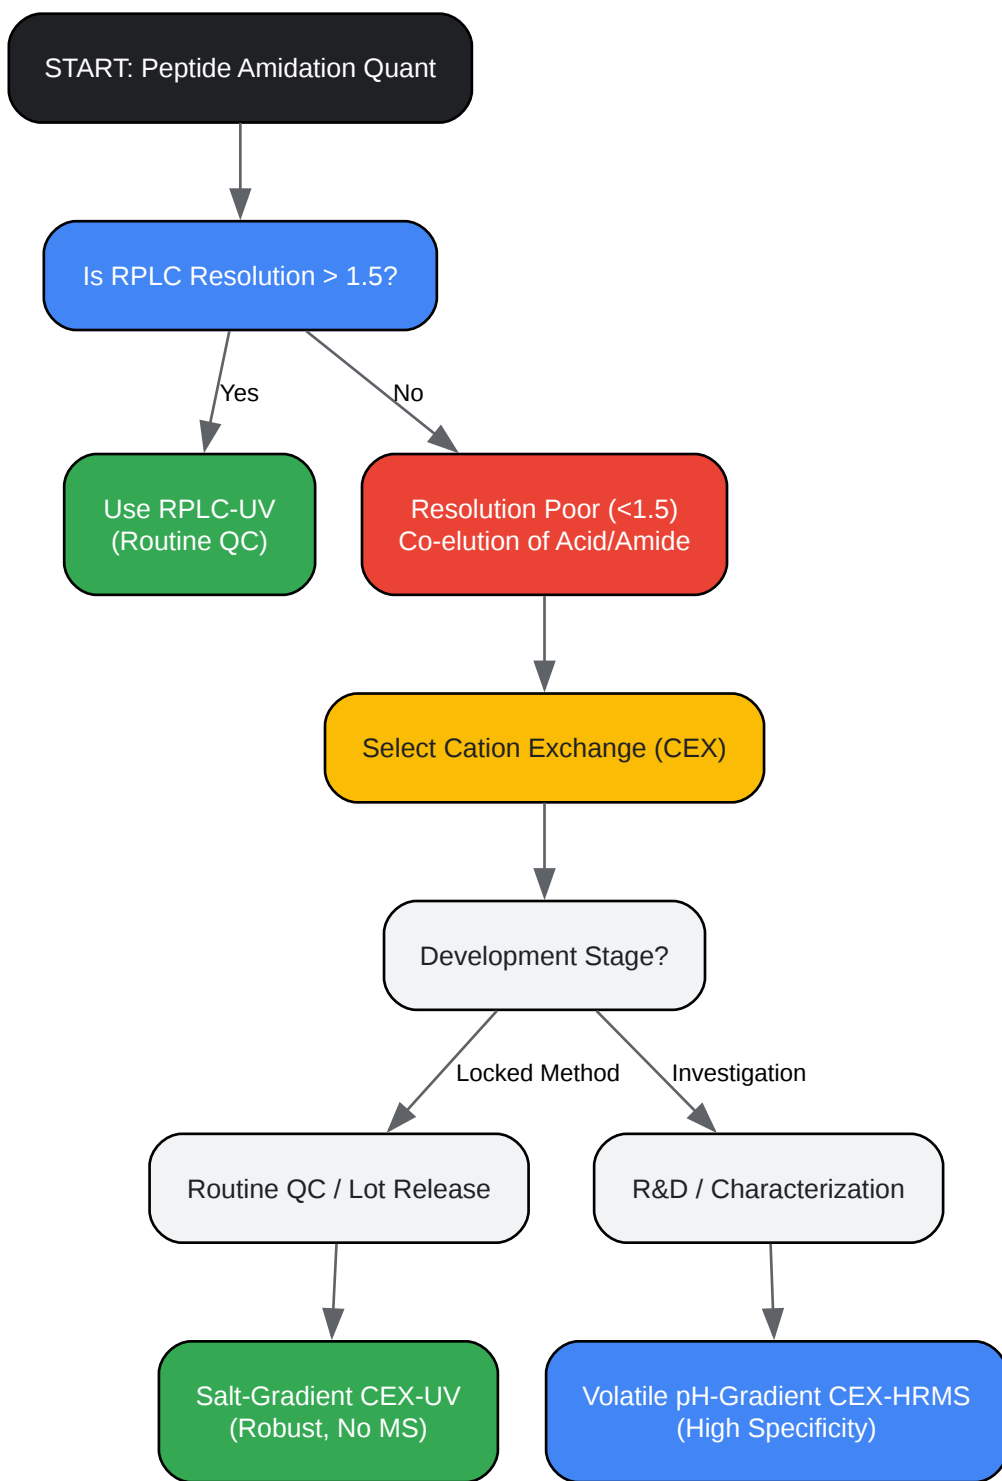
START: Peptide Amidation Quant

Is RPLC Resolution > 1.5?

Yes

No

Use RPLC-UV
(Routine QC)

Resolution Poor (<1.5)
Co-elution of Acid/Amide

Select Cation Exchange (CEX)

Development Stage?

Locked Method

Investigation

Routine QC / Lot Release

R&D / Characterization

Salt-Gradient CEX-UV
(Robust, No MS)

Volatile pH-Gradient CEX-HRMS
(High Specificity)